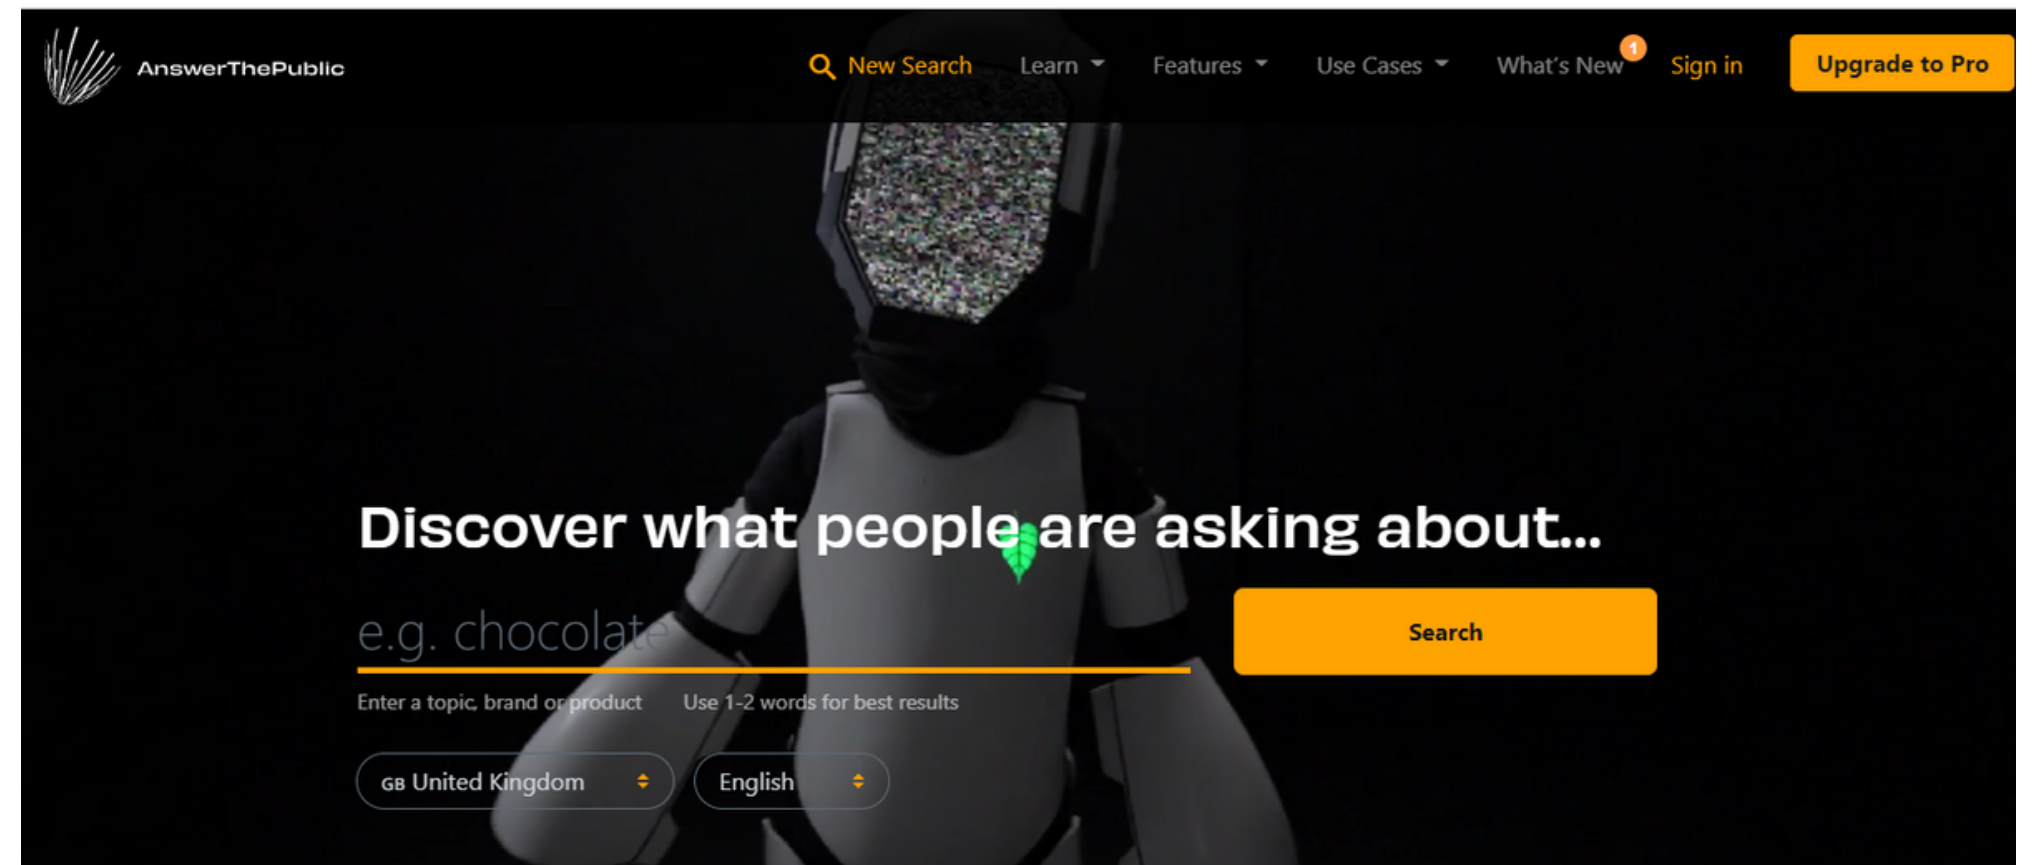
AnswerThePublic

New Search Learn Features Use Cases What's New 1 Sign in Upgrade to Pro

Discover what people are asking about...

e.g. chocolate

Search

Enter a topic, brand or product Use 1-2 words for best results

GB United Kingdom

English